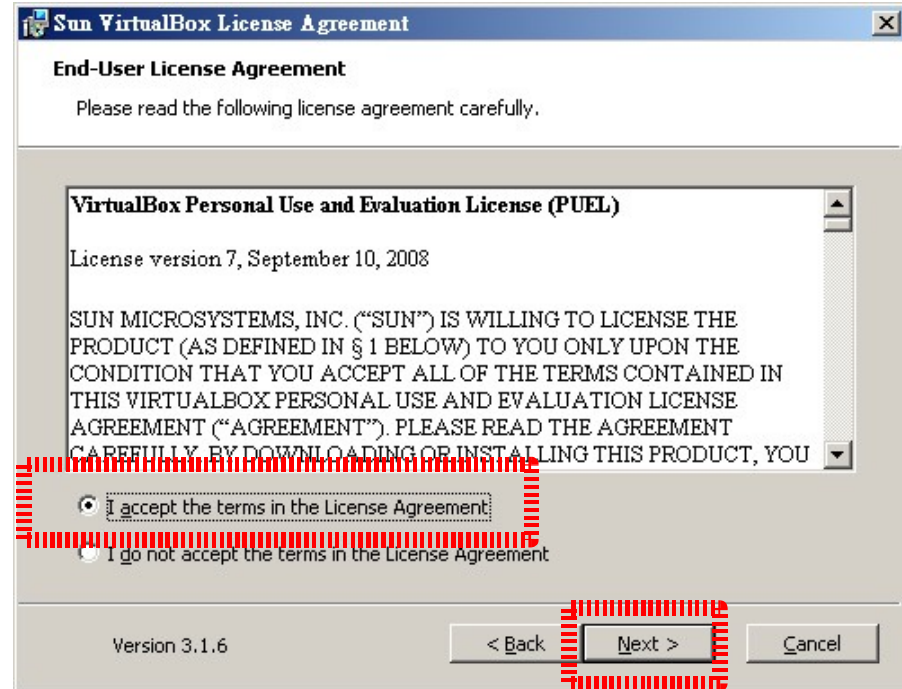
Sun VirtualBox License Agreement

End-User License Agreement

Please read the following license agreement carefully.

VirtualBox Personal Use and Evaluation License (PUEL)

License version 7, September 10, 2008

SUN MICROSYSTEMS, INC. ("SUN") IS WILLING TO LICENSE THE PRODUCT (AS DEFINED IN § 1 BELOW) TO YOU ONLY UPON THE CONDITION THAT YOU ACCEPT ALL OF THE TERMS CONTAINED IN THIS VIRTUALBOX PERSONAL USE AND EVALUATION LICENSE AGREEMENT ("AGREEMENT"). PLEASE READ THE AGREEMENT CAREFULLY. BY DOWNLOADING OR INSTALLING THIS PRODUCT, YOU

I accept the terms in the License Agreement

I do not accept the terms in the License Agreement

Version 3.1.6

< Back

Next >

Cancel